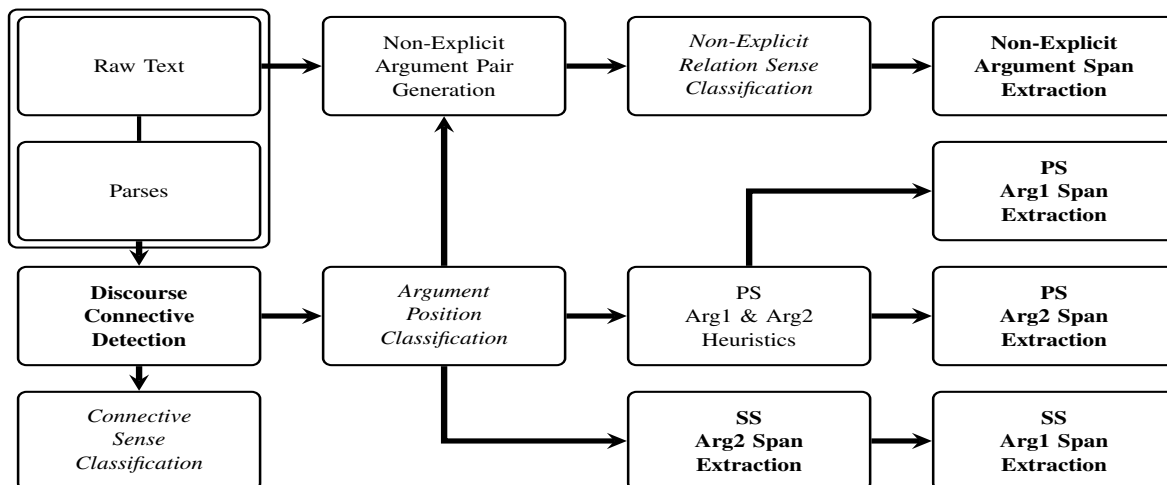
Raw Text

Parses

Non-Explicit Argument Pair Generation

*Non-Explicit Relation Sense Classification*

**Non-Explicit Argument Span Extraction**

**PS Arg1 Span Extraction**

**Discourse Connective Detection**

*Argument Position Classification*

PS Arg1 & Arg2 Heuristics

**PS Arg2 Span Extraction**

*Connective Sense Classification*

**SS Arg2 Span Extraction**

**SS Arg1 Span Extraction**